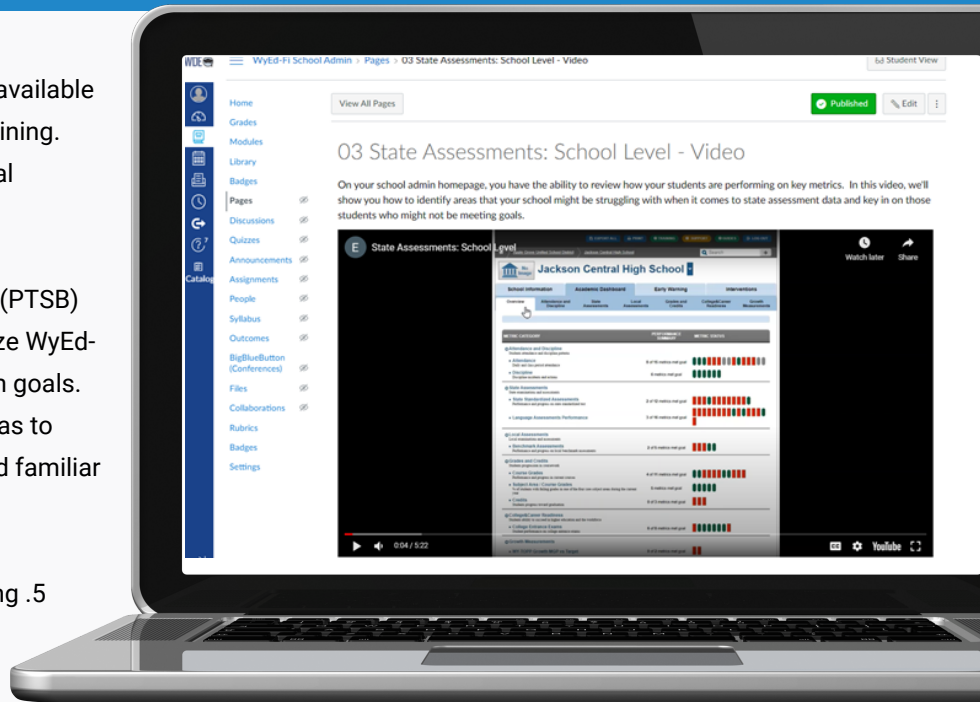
available
ining.
al

(PTSB)
ze WyEd-
n goals.
as to
d familiar

ng .5

WDE

WyEd-Fi School Admin > Pages > 03 State Assessments: School Level - Video

Student View

Catalog

Home
Grades
Modules
Library
Badges
Pages
Discussions
Quizzes
Announcements
Assignments
People
Syllabus
Outcomes
BigBlueButton (Conferences)
Files
Collaborations
Rubrics
Badges
Settings

View All Pages

Published

Edit

03 State Assessments: School Level - Video

On your school admin homepage, you have the ability to review how your students are performing on key metrics. In this video, we'll show you how to identify areas that your school might be struggling with when it comes to state assessment data and key in on those students who might not be meeting goals.

E

State Assessments: School Level

Watch later

Share

Jackson Central High School

School Information

Academic Dashboard

Early Warning

Interventions

Overview

Attendance and Discipline

State Assessments

Local Assessments

Grades and Credits

College/Career Readiness

Growth Measurements

Attendance and Discipline

Attendance

Discipline

State Assessments

Language Assessments Performance

Local Assessments

Benchmark Assessments

Grades and Credits

Course Grades

Subject Area - Course Grades

Credits

College/Career Readiness

College Entrance Exams

Growth Measurements

0:04 / 5:22

YouTube